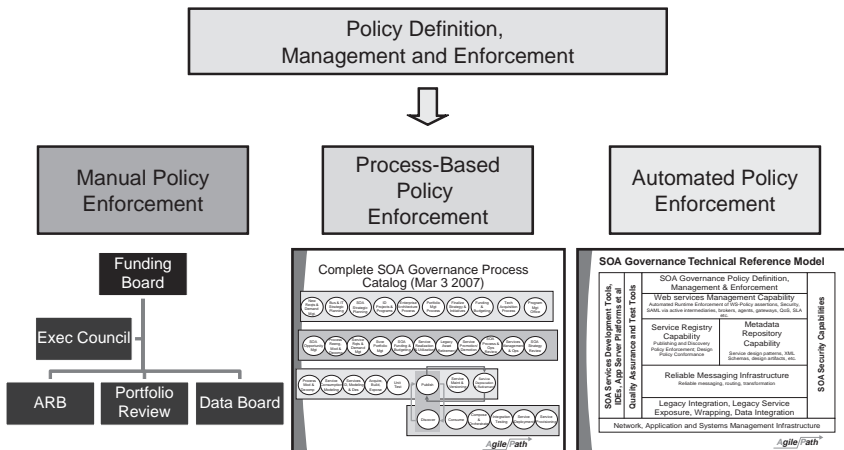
Policy Definition, Management and Enforcement

Manual Policy Enforcement

Process-Based Policy Enforcement

Automated Policy Enforcement

Funding Board

Exec Council

ARB

Portfolio Review

Data Board

Complete SOA Governance Process Catalog (Mar 3 2007)

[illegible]

Agile Path

SOA Governance Technical Reference Model

SOA Services Development Tools, IDEs, App Server Platforms et al

Quality Assurance and Test Tools

SOA Governance Policy Definition, Management & Enforcement

Web services Management Capability

Automated Runtime Enforcement of WS-Policy assertions, Security, SAML via active intermediaries, brokers, agents, gateways, QoS, SLA etc.

Service Registry Capability

Publishing and Discovery Policy Enforcement, Design Policy Conformance

Metadata Repository Capability

Service design patterns, XML Schemas, design artifacts, etc.

Reliable Messaging Infrastructure

Reliable messaging, routing, transformation

Legacy Integration, Legacy Service Exposure, Wrapping, Data Integration

SOA Security Capabilities

Network, Application and Systems Management Infrastructure

Agile Path